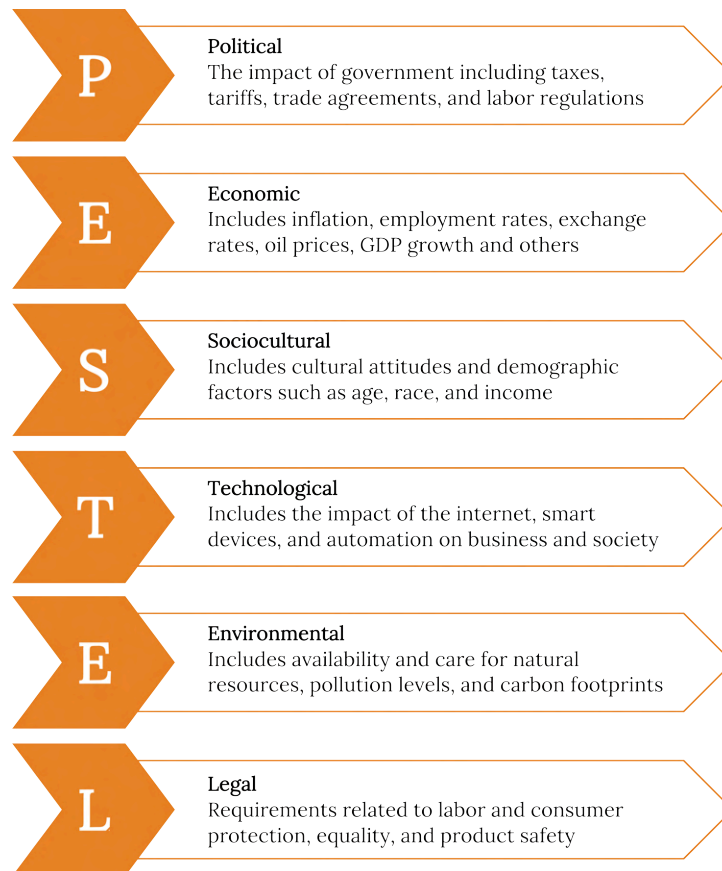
P

Political
The impact of government including taxes, tariffs, trade agreements, and labor regulations

E

Economic
Includes inflation, employment rates, exchange rates, oil prices, GDP growth and others

S

Sociocultural
Includes cultural attitudes and demographic factors such as age, race, and income

T

Technological
Includes the impact of the internet, smart devices, and automation on business and society

E

Environmental
Includes availability and care for natural resources, pollution levels, and carbon footprints

L

Legal
Requirements related to labor and consumer protection, equality, and product safety